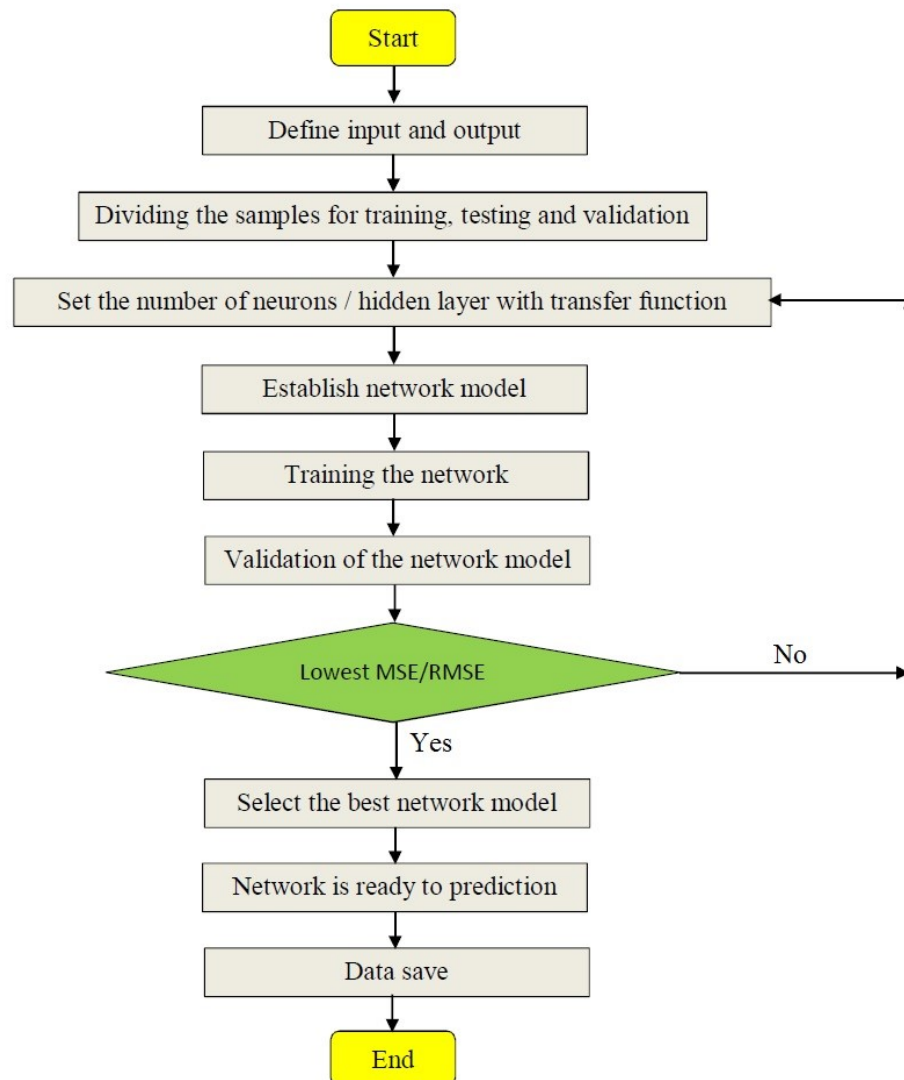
Start

Define input and output

Dividing the samples for training, testing and validation

Set the number of neurons / hidden layer with transfer function

Establish network model

Training the network

Validation of the network model

Lowest MSE/RMSE

No

Yes

Select the best network model

Network is ready to prediction

Data save

End